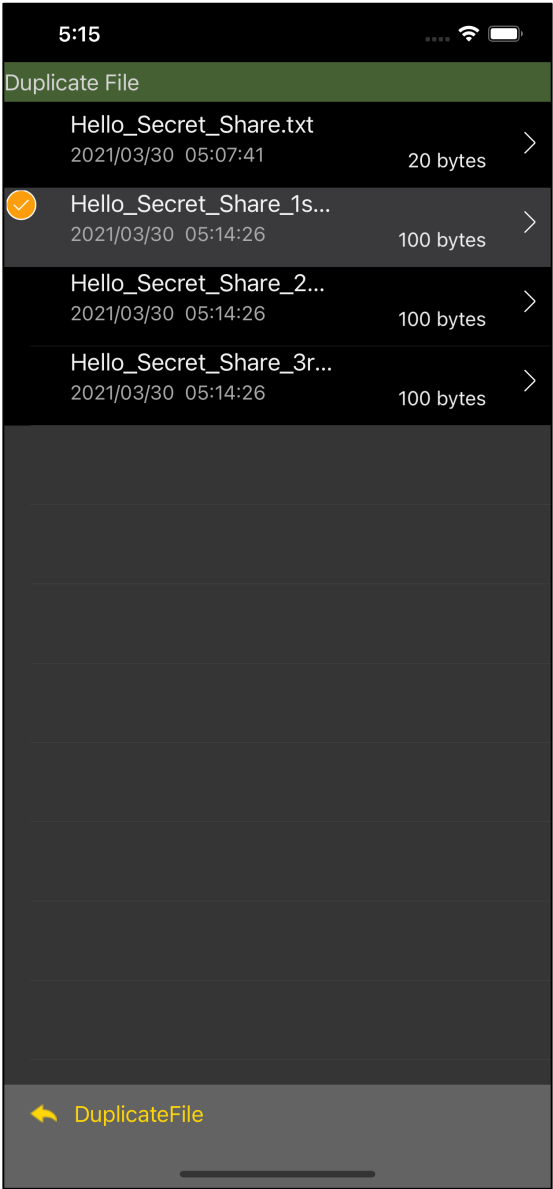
5:15

Duplicate File

Hello_Secret_Share.txt
2021/03/30 05:07:41
20 bytes

Hello_Secret_Share_1s...
2021/03/30 05:14:26
100 bytes

Hello_Secret_Share_2...
2021/03/30 05:14:26
100 bytes

Hello_Secret_Share_3r...
2021/03/30 05:14:26
100 bytes

DuplicateFile